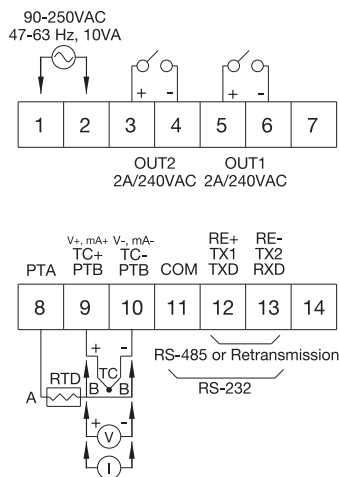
90-250VAC
47-63 Hz, 10VA

+ - + -

1 2 3 4 5 6 7

OUT2
2A/240VAC

OUT1
2A/240VAC

PTA

V+, mA+
TC+
PTB

V-, mA-
TC-
PTB

COM

RE+
TX1
TXD

RE-
TX2
RXD

8 9 10 11 12 13 14

+ -

RTD

TC

A B B

+ V

I

RS-485 or Retransmission

RS-232